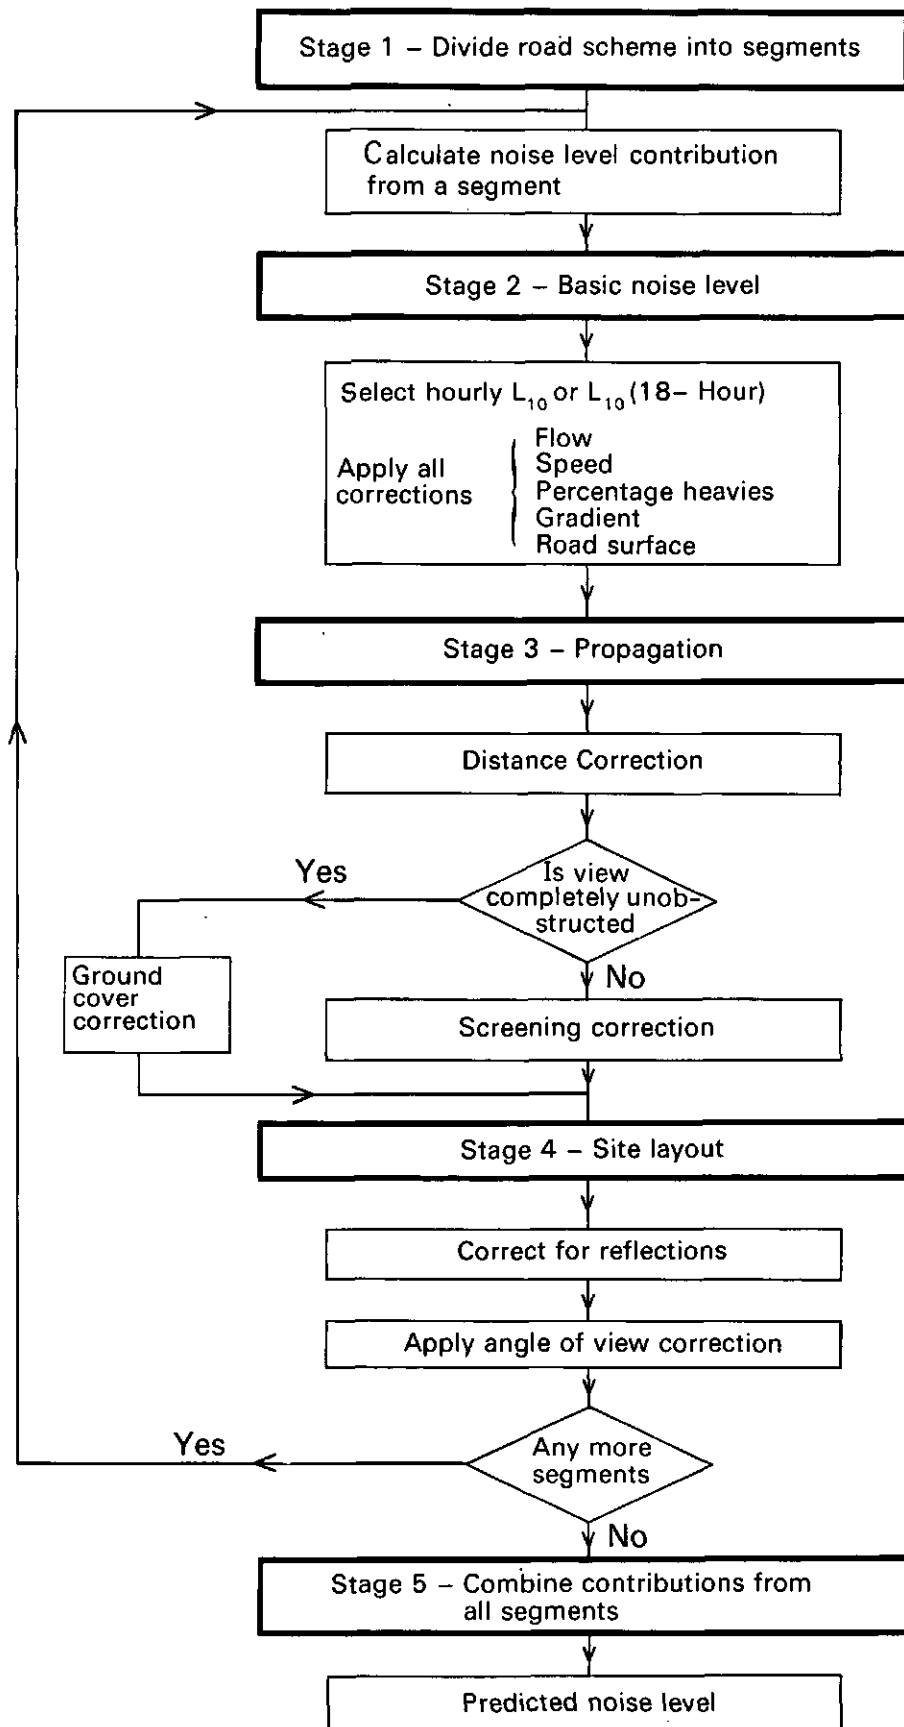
Stage 1 – Divide road scheme into segments

Calculate noise level contribution from a segment

Stage 2 – Basic noise level

Select hourly $L_{10}$ or $L_{10}$(18– Hour)

Apply all corrections
Flow
Speed
Percentage heavies
Gradient
Road surface

Stage 3 – Propagation

Distance Correction

Is view completely unobstructed

Yes

Ground cover correction

No

Screening correction

Stage 4 – Site layout

Correct for reflections

Apply angle of view correction

Any more segments

Yes

No

Stage 5 – Combine contributions from all segments

Predicted noise level